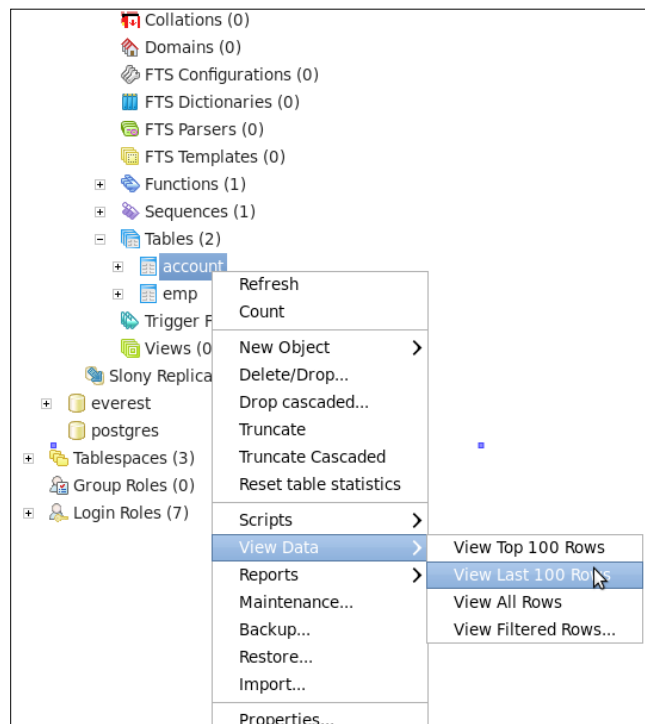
Collations (0)
Domains (0)
FTS Configurations (0)
FTS Dictionaries (0)
FTS Parsers (0)
FTS Templates (0)
Functions (1)
Sequences (1)
Tables (2)
account
emp
Trigger F
Views (0
Slony Replica
everest
postgres
Tablespaces (3)
Group Roles (0)
Login Roles (7)

Refresh
Count
New Object
Delete/Drop...
Drop cascaded...
Truncate
Truncate Cascaded
Reset table statistics
Scripts
View Data
Reports
Maintenance...
Backup...
Restore...
Import...
Properties...

View Top 100 Rows
View Last 100 Ro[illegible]s
View All Rows
View Filtered Rows...